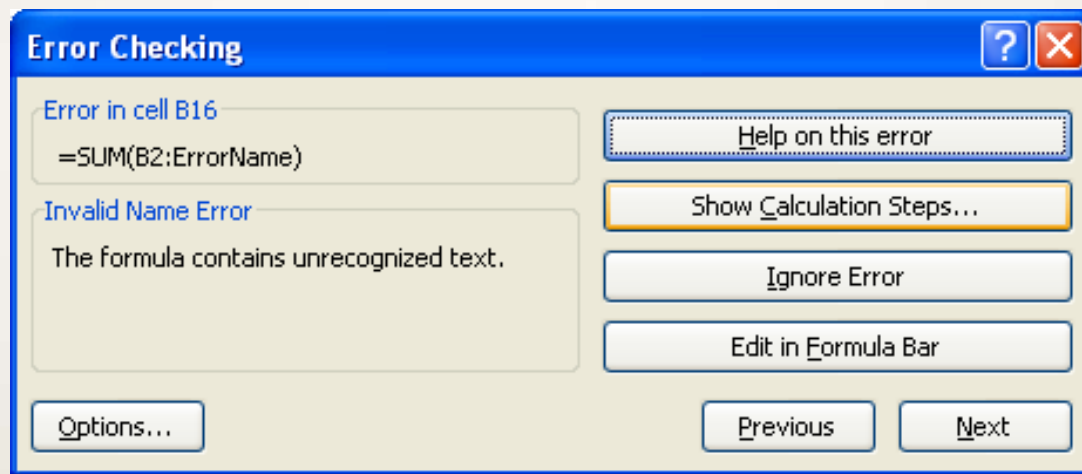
Error Checking

?

Error in cell B16

=SUM(B2:ErrorName)

Invalid Name Error

The formula contains unrecognized text.

Help on this error

Show Calculation Steps...

Ignore Error

Edit in Formula Bar

Options...

Previous

Next